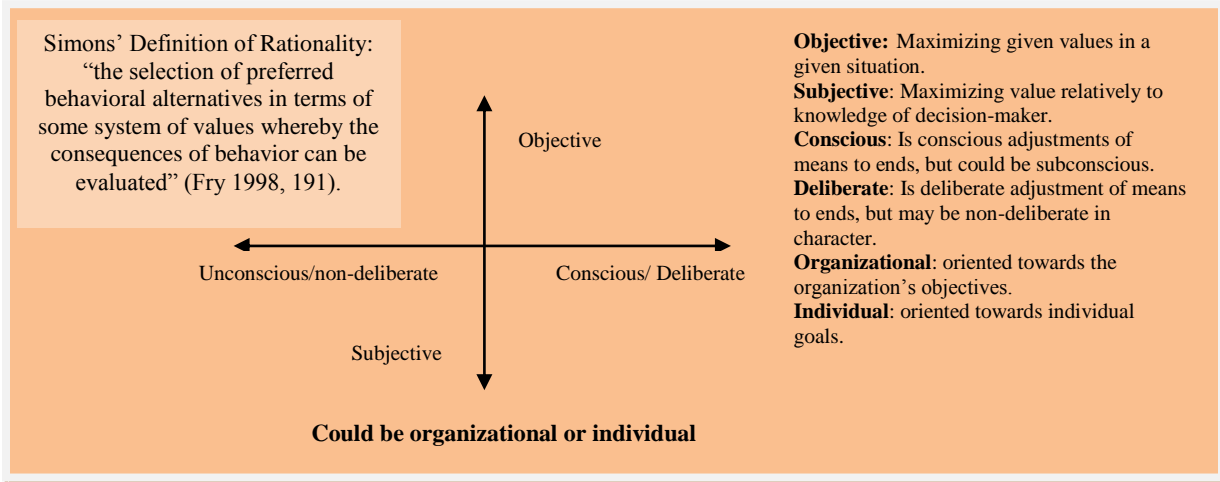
Simons' Definition of Rationality: "the selection of preferred behavioral alternatives in terms of some system of values whereby the consequences of behavior can be evaluated" (Fry 1998, 191).

Objective

Unconscious/non-deliberate

Conscious/ Deliberate

Subjective

Could be organizational or individual

**Objective:** Maximizing given values in a given situation.
**Subjective**: Maximizing value relatively to knowledge of decision-maker.
**Conscious**: Is conscious adjustments of means to ends, but could be subconscious.
**Deliberate**: Is deliberate adjustment of means to ends, but may be non-deliberate in character.
**Organizational**: oriented towards the organization's objectives.
**Individual**: oriented towards individual goals.